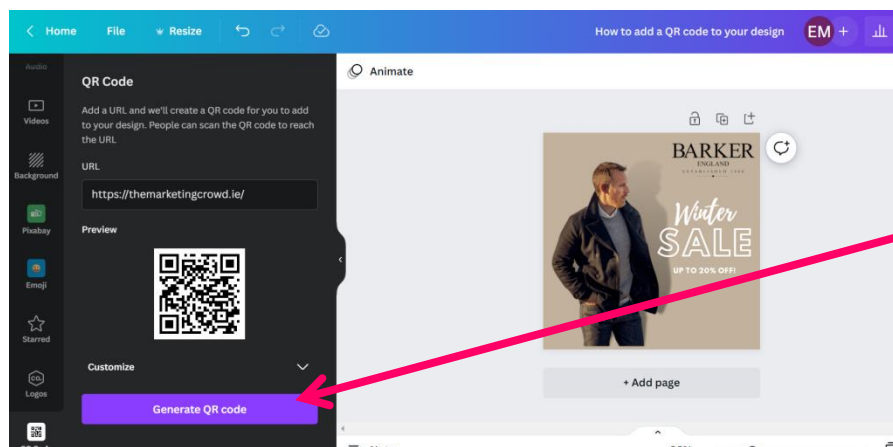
Home File Resize

How to add a QR code to your design EM +

Audio

Videos

Background

Pixabay

Emoji

Starred

Logos

QR Code

Add a URL and we'll create a QR code for you to add to your design. People can scan the QR code to reach the URL

URL

https://themarketingcrowd.ie/

Preview

Customize

Generate QR code

Animate

BARKER
ENGLAND
ESTABLISHED 1880

Winter
SALE
UP TO 20% OFF!

+ Add page